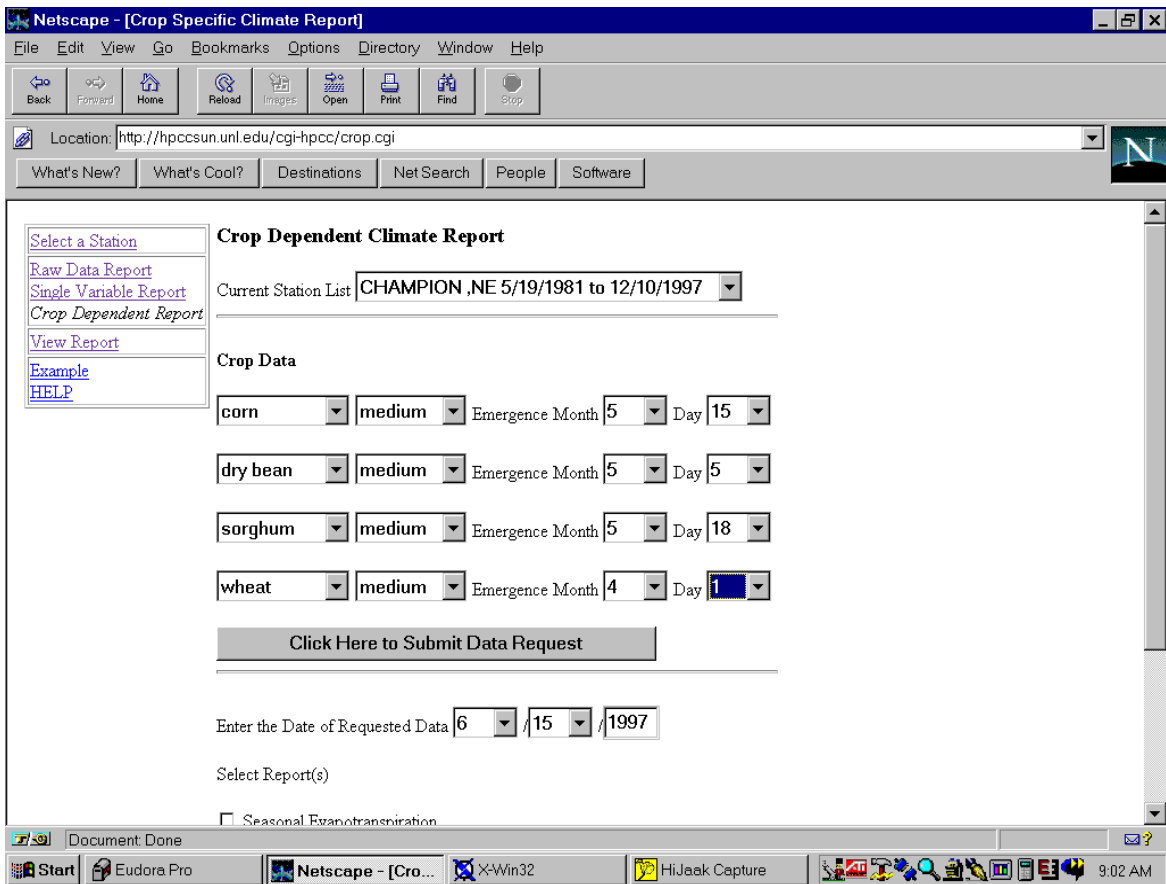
Netscape - [Crop Specific Climate Report]

File Edit View Go Bookmarks Options Directory Window Help

Back Forward Home Reload Images Open Print Find Stop

Location: http://hpccsun.unl.edu/cgi-hpcc/crop.cgi

What's New? What's Cool? Destinations Net Search People Software

Select a Station
Raw Data Report
Single Variable Report
Crop Dependent Report
View Report
Example
HELP

Crop Dependent Climate Report

Current Station List CHAMPION ,NE 5/19/1981 to 12/10/1997

Crop Data

corn medium Emergence Month 5 Day 15

dry bean medium Emergence Month 5 Day 5

sorghum medium Emergence Month 5 Day 18

wheat medium Emergence Month 4 Day 1

Click Here to Submit Data Request

Enter the Date of Requested Data 6 / 15 / 1997

Select Report(s)

Seasonal Evapotranspiration

Document: Done

Start Eudora Pro Netscape - [Cro... X-Win32 HiJaak Capture 9:02 AM